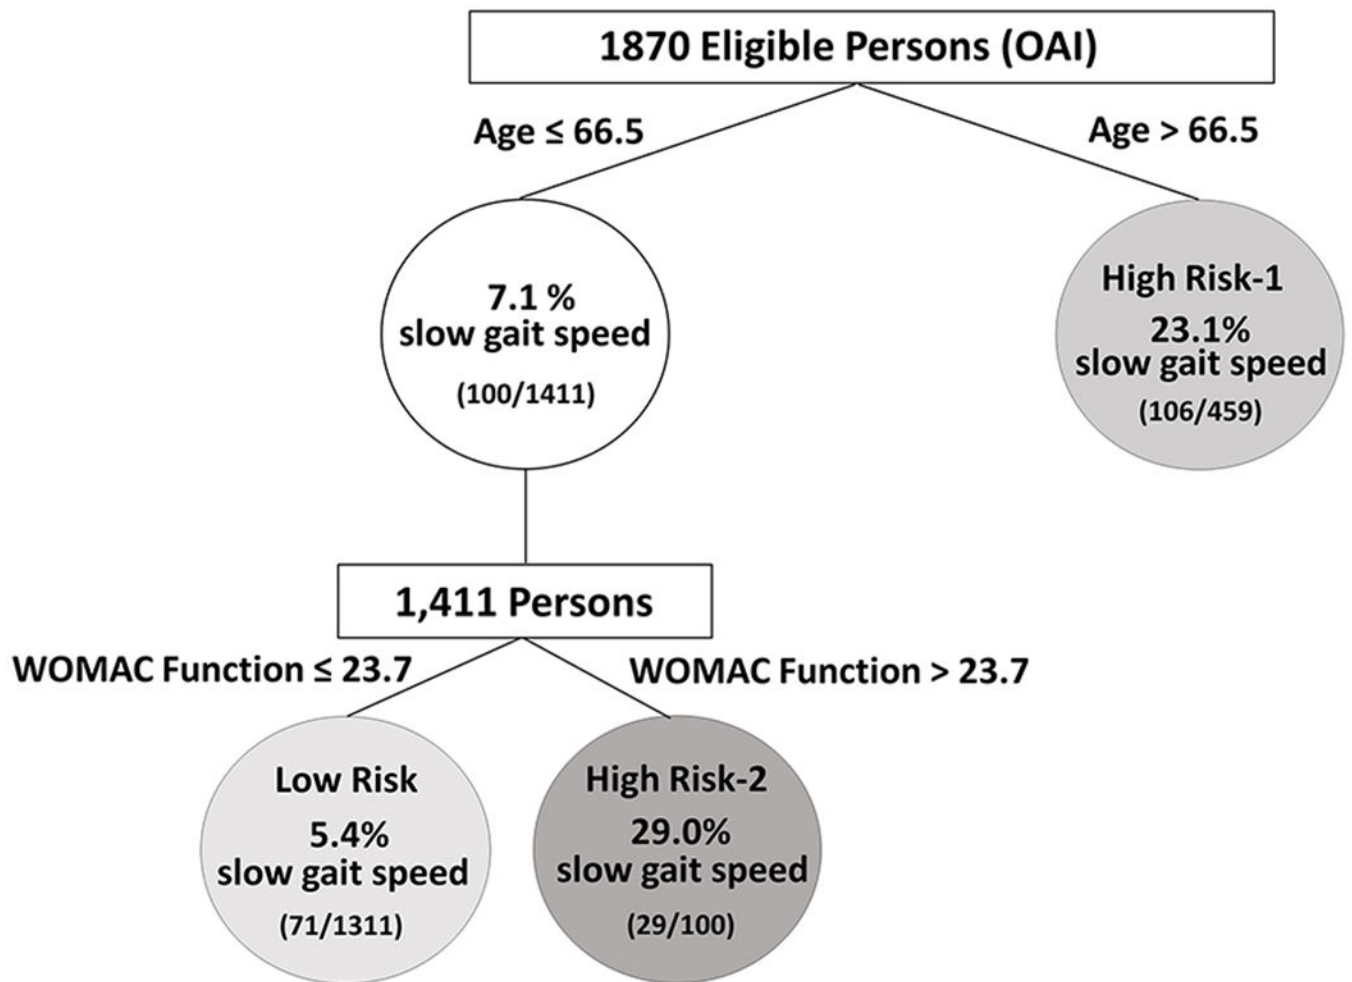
1870 Eligible Persons (OAI)

Age ≤ 66.5

Age > 66.5

7.1 %
slow gait speed
(100/1411)

High Risk-1
23.1%
slow gait speed
(106/459)

1,411 Persons

WOMAC Function ≤ 23.7

WOMAC Function > 23.7

Low Risk
5.4%
slow gait speed
(71/1311)

High Risk-2
29.0%
slow gait speed
(29/100)